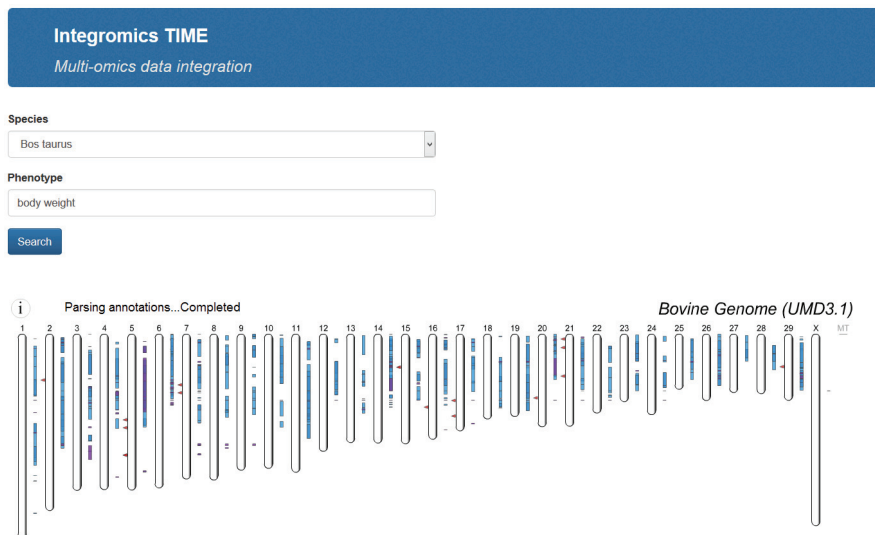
Integromics TIME

Multi-omics data integration

Species

Bos taurus

Phenotype

body weight

Search

i

Parsing annotations...Completed

Bovine Genome (UMD3.1)

1 2 3 4 5 6 7 8 9 10 11 12 13 14 15 16 17 18 19 20 21 22 23 24 25 26 27 28 29 X MT